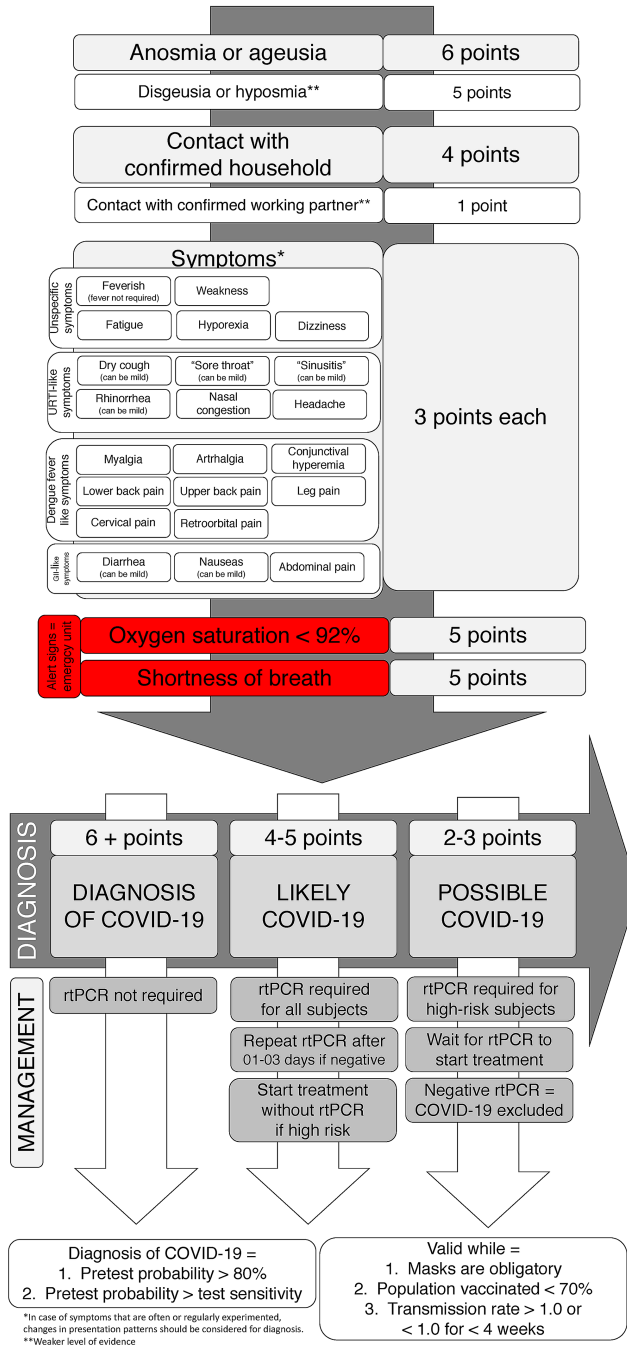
Anosmia or ageusia
6 points

Disgeusia or hyposmia**
5 points

Contact with confirmed household
4 points

Contact with confirmed working partner**
1 point

Symptoms*

Unspecific symptoms
Feverish (fever not required)
Weakness
Fatigue
Hyporexia
Dizziness

URT-like symptoms
Dry cough (can be mild)
"Sore throat" (can be mild)
"Sinusitis" (can be mild)
Rhinorrhea (can be mild)
Nasal congestion
Headache

Dengue fever like symptoms
Myalgia
Artrhalgia
Conjunctival hyperemia
Lower back pain
Upper back pain
Leg pain
Cervical pain
Retroorbital pain

GI-like symptoms
Diarrhea (can be mild)
Nauseas (can be mild)
Abdominal pain

3 points each

Alert signs = emergency unit
Oxygen saturation < 92%
5 points
Shortness of breath
5 points

DIAGNOSIS
6 + points
DIAGNOSIS OF COVID-19
4-5 points
LIKELY COVID-19
2-3 points
POSSIBLE COVID-19

MANAGEMENT
rtPCR not required

rtPCR required for all subjects
Repeat rtPCR after 01-03 days if negative
Start treatment without rtPCR if high risk

rtPCR required for high-risk subjects
Wait for rtPCR to start treatment
Negative rtPCR = COVID-19 excluded

Diagnosis of COVID-19 =
1. Pretest probability > 80%
2. Pretest probability > test sensitivity

Valid while =
1. Masks are obligatory
2. Population vaccinated < 70%
3. Transmission rate > 1.0 or < 1.0 for < 4 weeks

*In case of symptoms that are often or regularly experimented, changes in presentation patterns should be considered for diagnosis.
**Weaker level of evidence